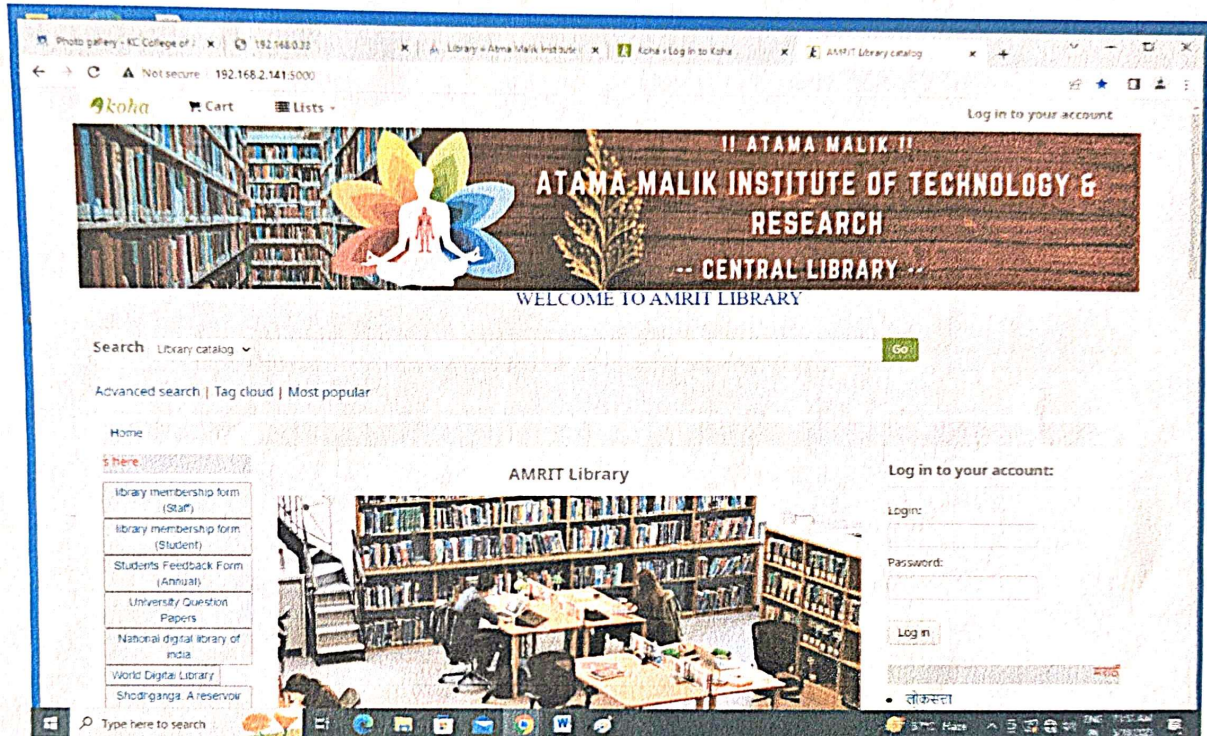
Photo gallery - KC College of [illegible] × 192.168.0.33 × Library » Atma Malik Institute × Koha › Log in to Koha × AMRIT Library catalog × +

Not secure 192.168.2.141:5000

Koha Cart Lists

Log in to your account

!! ATAMA MALIK !!
ATAMA MALIK INSTITUTE OF TECHNOLOGY & RESEARCH
-- CENTRAL LIBRARY --

WELCOME TO AMRIT LIBRARY

Search Library catalog Go

Advanced search | Tag cloud | Most popular

Home

s here

library membership form (Staff)

library membership form (Student)

Students Feedback Form (Annual)

University Question Papers

National digital library of india

World Digital Library

Shodhganga: A reservoir

AMRIT Library

Log in to your account:

Login:

Password:

Log in

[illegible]

• लोकसत्ता

Type here to search

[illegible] Haze